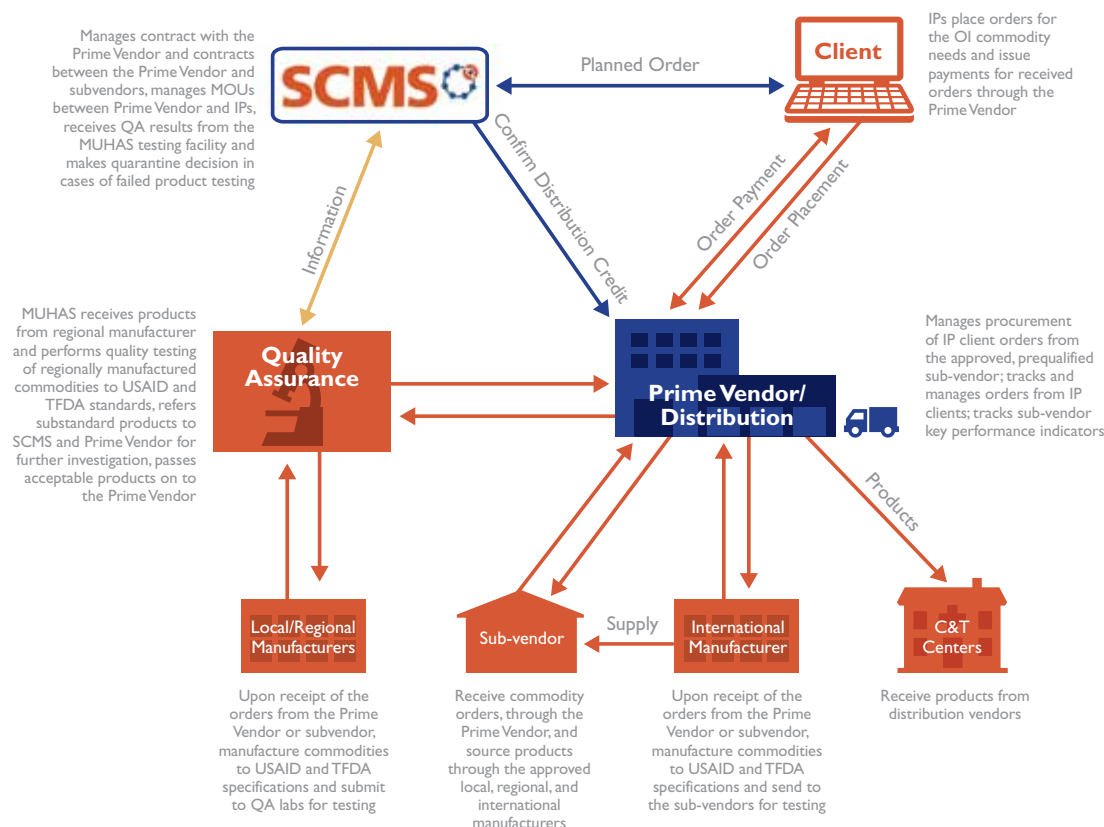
Manages contract with the Prime Vendor and contracts between the Prime Vendor and subvendors, manages MOUs between Prime Vendor and IPs, receives QA results from the MUHAS testing facility and makes quarantine decision in cases of failed product testing

SCMS

Planned Order

Client

IPs place orders for the OI commodity needs and issue payments for received orders through the Prime Vendor

Confirm Distribution Credit

Information

Order Payment

Order Placement

MUHAS receives products from regional manufacturer and performs quality testing of regionally manufactured commodities to USAID and TFDA standards, refers substandard products to SCMS and Prime Vendor for further investigation, passes acceptable products on to the Prime Vendor

Quality Assurance

Prime Vendor/ Distribution

Manages procurement of IP client orders from the approved, prequalified sub-vendor; tracks and manages orders from IP clients; tracks sub-vendor key performance indicators

Products

Local/Regional Manufacturers

Sub-vendor

Supply

International Manufacturer

C&T Centers

Upon receipt of the orders from the Prime Vendor or subvendor, manufacture commodities to USAID and TFDA specifications and submit to QA labs for testing

Receive commodity orders, through the Prime Vendor, and source products through the approved local, regional, and international manufacturers

Upon receipt of the orders from the Prime Vendor or subvendor, manufacture commodities to USAID and TFDA specifications and send to the sub-vendors for testing

Receive products from distribution vendors